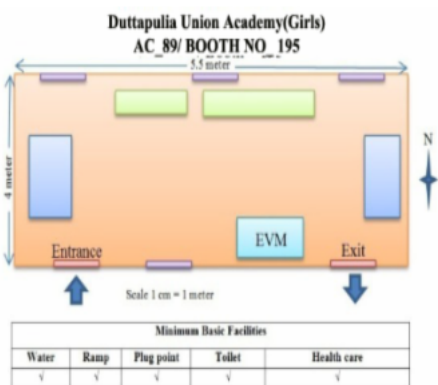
Duttapulia Union Academy(Girls)
AC_89/ BOOTH NO_195

5.5 meter

4 meter

N

EVM

Entrance

Exit

Scale 1 cm = 1 meter

| Minimum Basic Facilities | | | | |
|---|---|---|---|---|
| Water | Ramp | Plug point | Toilet | Health care |
| √ | √ | √ | √ | √ |